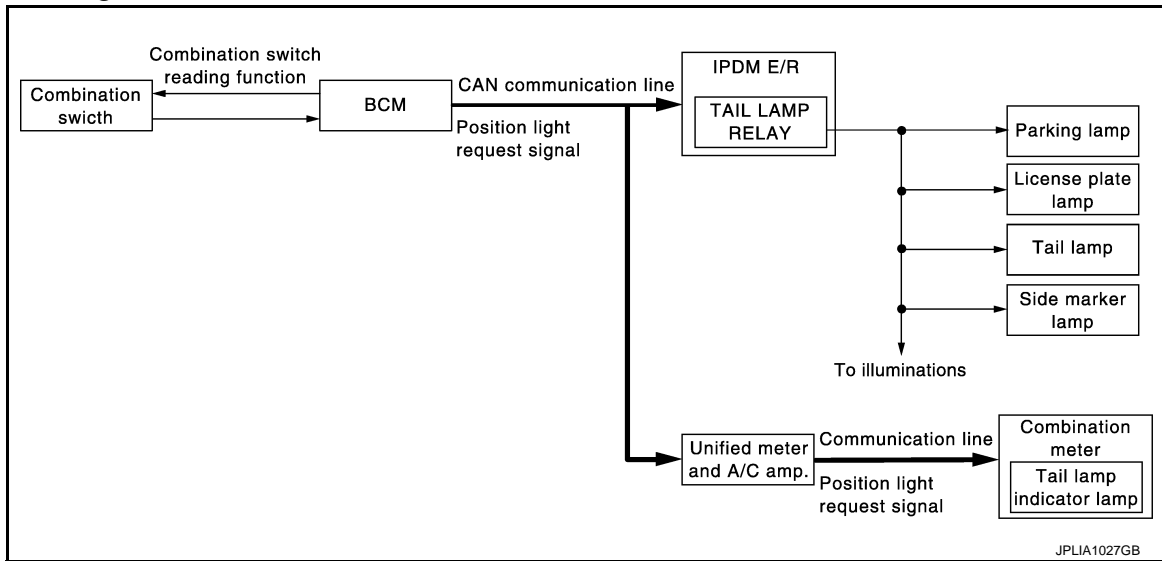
Combination switch reading function

Combination swicth

BCM

CAN communication line

Position light request signal

IPDM E/R

TAIL LAMP RELAY

Parking lamp

License plate lamp

Tail lamp

Side marker lamp

To illuminations

Unified meter and A/C amp.

Communication line

Position light request signal

Combination meter

Tail lamp indicator lamp

JPLIA1027GB